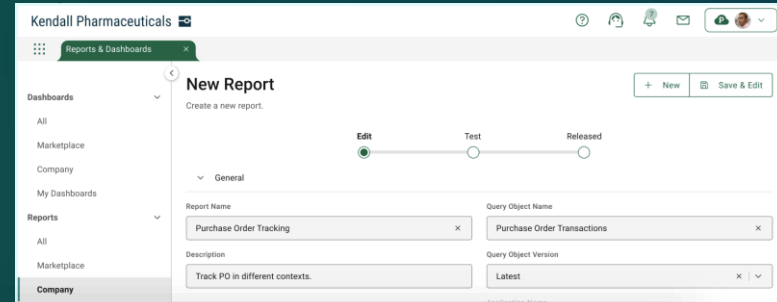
Kendall Pharmaceuticals

Reports & Dashboards ×

Dashboards

All

Marketplace

Company

My Dashboards

Reports

All

Marketplace

Company

New Report

Create a new report.

+ New

Save & Edit

Edit

Test

Released

General

Report Name

Purchase Order Tracking ×

Query Object Name

Purchase Order Transactions ×

Description

Track PO in different contexts.

Query Object Version

Latest ×